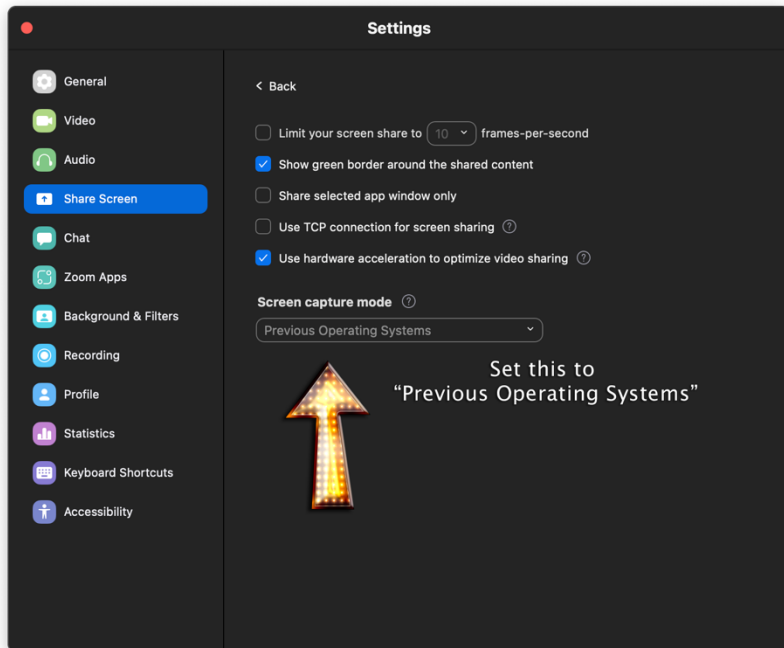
Settings

General
Video
Audio
Share Screen
Chat
Zoom Apps
Background & Filters
Recording
Profile
Statistics
Keyboard Shortcuts
Accessibility

< Back

Limit your screen share to 10 frames-per-second
Show green border around the shared content
Share selected app window only
Use TCP connection for screen sharing
Use hardware acceleration to optimize video sharing

Screen capture mode

Previous Operating Systems

Set this to "Previous Operating Systems"